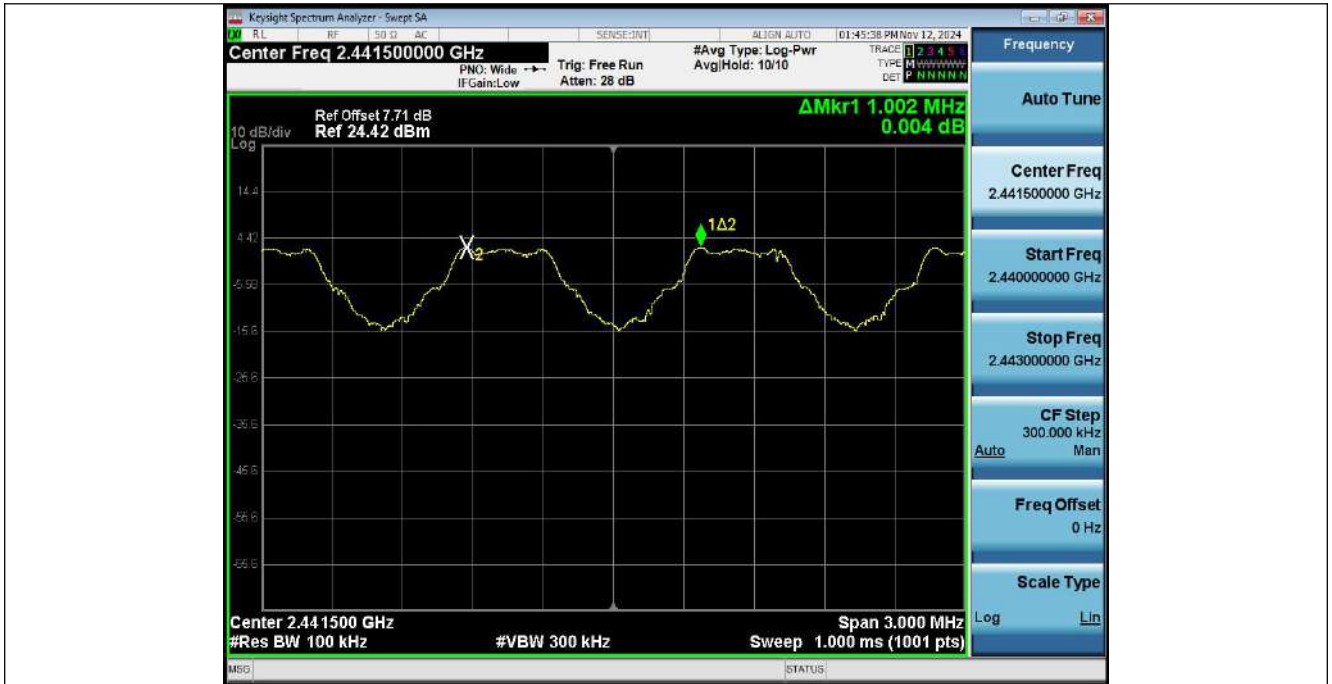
Keysight Spectrum Analyzer - Swept SA

RL RF 50 Ω AC SENSE:INT ALIGN AUTO 01:45:38 PM Nov 12, 2024

Center Freq 2.441500000 GHz

PNO: Wide IFGain:Low

Trig: Free Run Atten: 28 dB

#Avg Type: Log-Pwr Avg|Hold: 10/10

TRACE 1 2 3 4 5 6 TYPE M DET P N N N N N

Frequency

Ref Offset 7.71 dB
10 dB/div Ref 24.42 dBm
Log

ΔMkr1 1.002 MHz
0.004 dB

14.4
4.42
-5.58
-15.6
-25.6
-35.6
-45.6
-55.6
-65.6

X2
1Δ2

Center 2.441500 GHz
#Res BW 100 kHz
#VBW 300 kHz
Span 3.000 MHz
Sweep 1.000 ms (1001 pts)

Auto Tune

Center Freq
2.441500000 GHz

Start Freq
2.440000000 GHz

Stop Freq
2.443000000 GHz

CF Step
300.000 kHz
Auto Man

Freq Offset
0 Hz

Scale Type
Log Lin

MSG STATUS